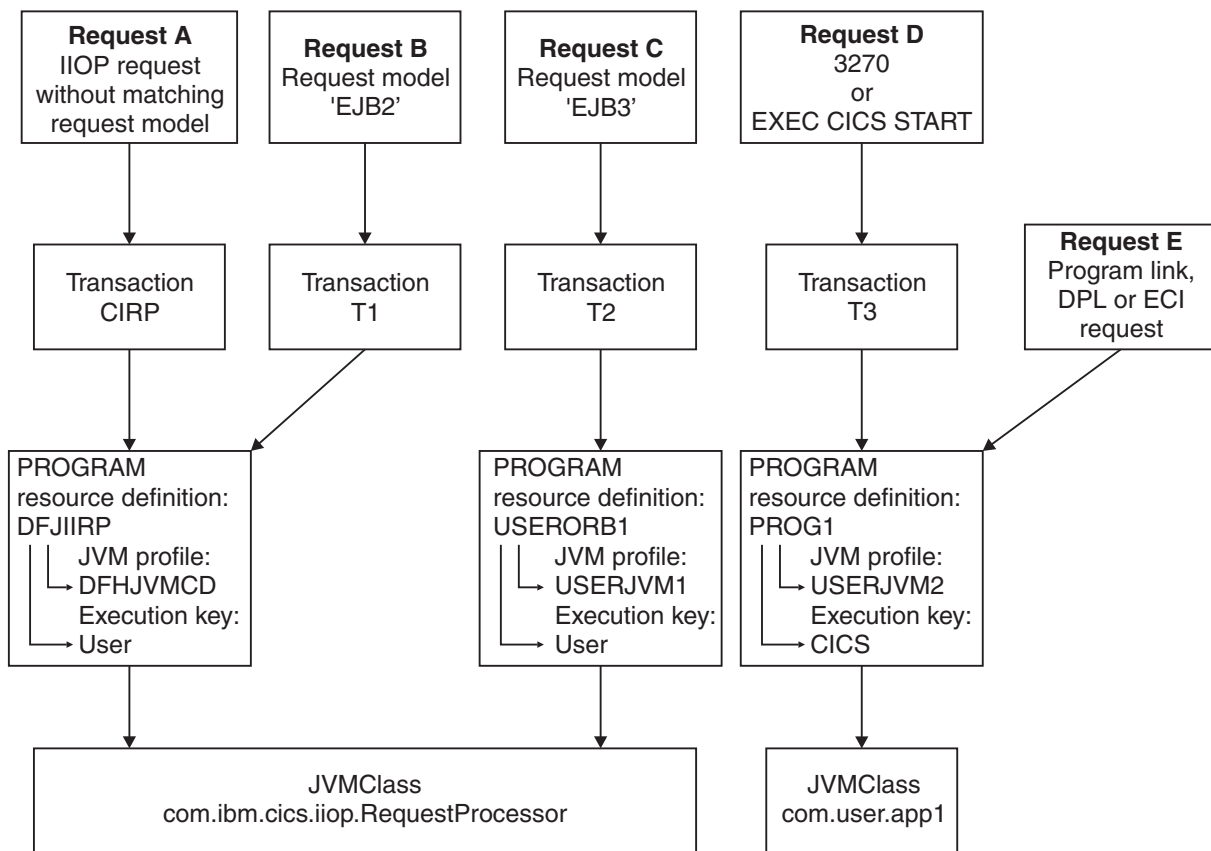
**Request A**
IIOP request without matching request model

**Request B**
Request model 'EJB2'

**Request C**
Request model 'EJB3'

**Request D**
3270 or EXEC CICS START

Transaction CIRP

Transaction T1

Transaction T2

Transaction T3

**Request E**
Program link, DPL or ECI request

PROGRAM resource definition: DFJIIRP
JVM profile: DFHJVMCD
Execution key: User

PROGRAM resource definition: USERORB1
JVM profile: USERJVM1
Execution key: User

PROGRAM resource definition: PROG1
JVM profile: USERJVM2
Execution key: CICS

JVMClass com.ibm.cics.iiop.RequestProcessor

JVMClass com.user.app1